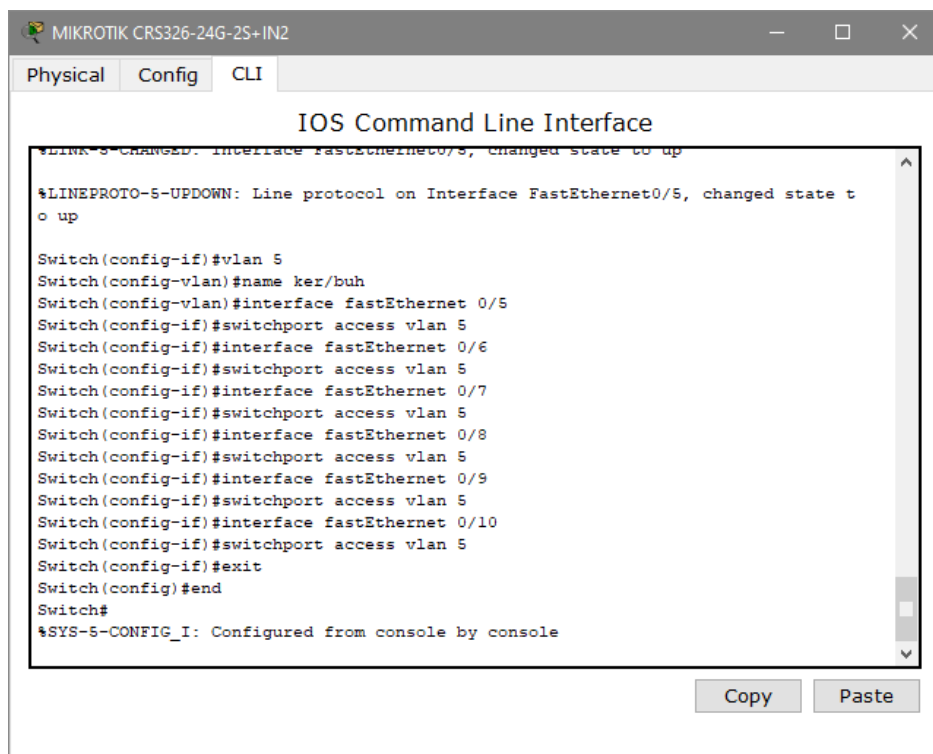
MIKROTIK CRS326-24G-2S+IN2

Physical Config CLI

IOS Command Line Interface

%LINK-5-CHANGED: Interface FastEthernet0/5, changed state to up

%LINEPROTO-5-UPDOWN: Line protocol on Interface FastEthernet0/5, changed state to up

Switch(config-if)#vlan 5
Switch(config-vlan)#name ker/buh
Switch(config-vlan)#interface fastEthernet 0/5
Switch(config-if)#switchport access vlan 5
Switch(config-if)#interface fastEthernet 0/6
Switch(config-if)#switchport access vlan 5
Switch(config-if)#interface fastEthernet 0/7
Switch(config-if)#switchport access vlan 5
Switch(config-if)#interface fastEthernet 0/8
Switch(config-if)#switchport access vlan 5
Switch(config-if)#interface fastEthernet 0/9
Switch(config-if)#switchport access vlan 5
Switch(config-if)#interface fastEthernet 0/10
Switch(config-if)#switchport access vlan 5
Switch(config-if)#exit
Switch(config)#end
Switch#
%SYS-5-CONFIG_I: Configured from console by console

Copy Paste